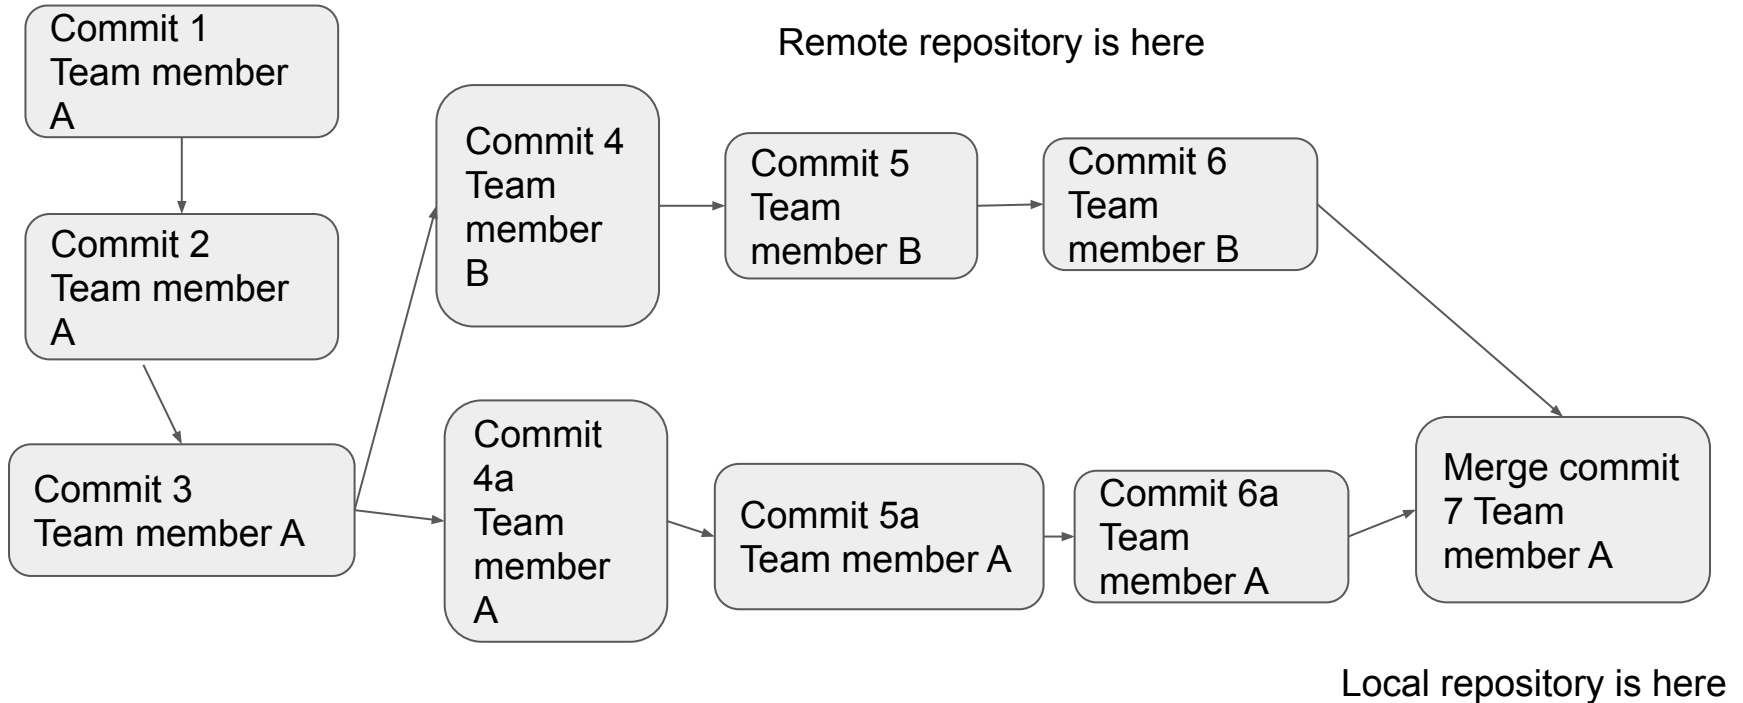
Commit 1
Team member A

Remote repository is here

Commit 2
Team member A

Commit 3
Team member A

Commit 4
Team member B

Commit 5
Team member B

Commit 6
Team member B

Commit 4a
Team member A

Commit 5a
Team member A

Commit 6a
Team member A

Merge commit 7 Team member A

Local repository is here